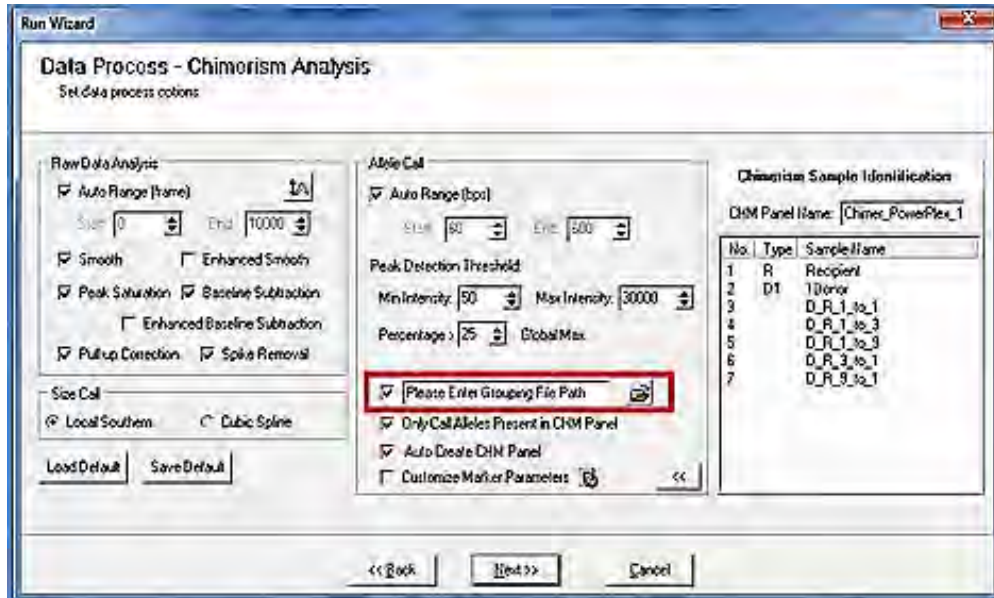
Run Wizard

Data Process - Chimorism Analysis
Set data process options

Raw Data Analysis
☑ Auto Range (frame)
Start 0 End 10000
☑ Smooth ☐ Enhanced Smooth
☑ Peak Saturation ☑ Baseline Subtraction
☐ Enhanced Baseline Subtraction
☑ Pullup Correction ☑ Spike Removal

Size Call
◉ Local Southern ○ Cubic Spline

Load Default Save Default

Allele Call
☑ Auto Range (bps)
Start 60 End 500
Peak Detection Threshold
Min Intensity: 50 Max Intensity: 30000
Percentage > 25 Global Max

☑ Please Enter Grouping File Path
☑ Only Call Alleles Present in CHM Panel
☑ Auto Create CHM Panel
☐ Customize Marker Parameters <<

Chimerism Sample Identification
CHM Panel Name: Chimer_PowerPlex_1

| No. | Type | Sample Name |
|---|---|---|
| 1 | R | Recipient |
| 2 | D1 | 1Donor |
| 3 | | D_R_1_to_1 |
| 4 | | D_R_1_to_3 |
| 5 | | D_R_1_to_9 |
| 6 | | D_R_3_to_1 |
| 7 | | D_R_9_to_1 |

<< Back Next >> Cancel